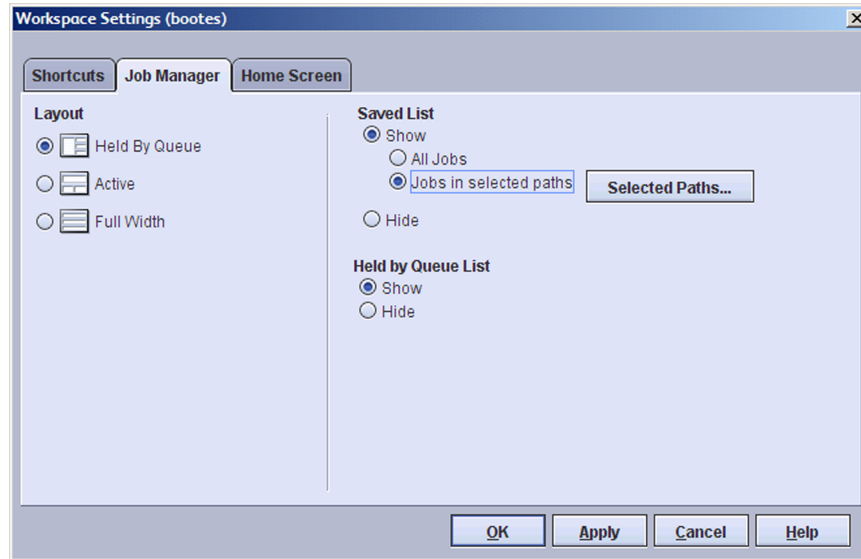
Workspace Settings (bootes)

X

Shortcuts

Job Manager

Home Screen

Layout

Held By Queue

Active

Full Width

Saved List

Show

All Jobs

Jobs in selected paths

Selected Paths...

Hide

Held by Queue List

Show

Hide

OK

Apply

Cancel

Help